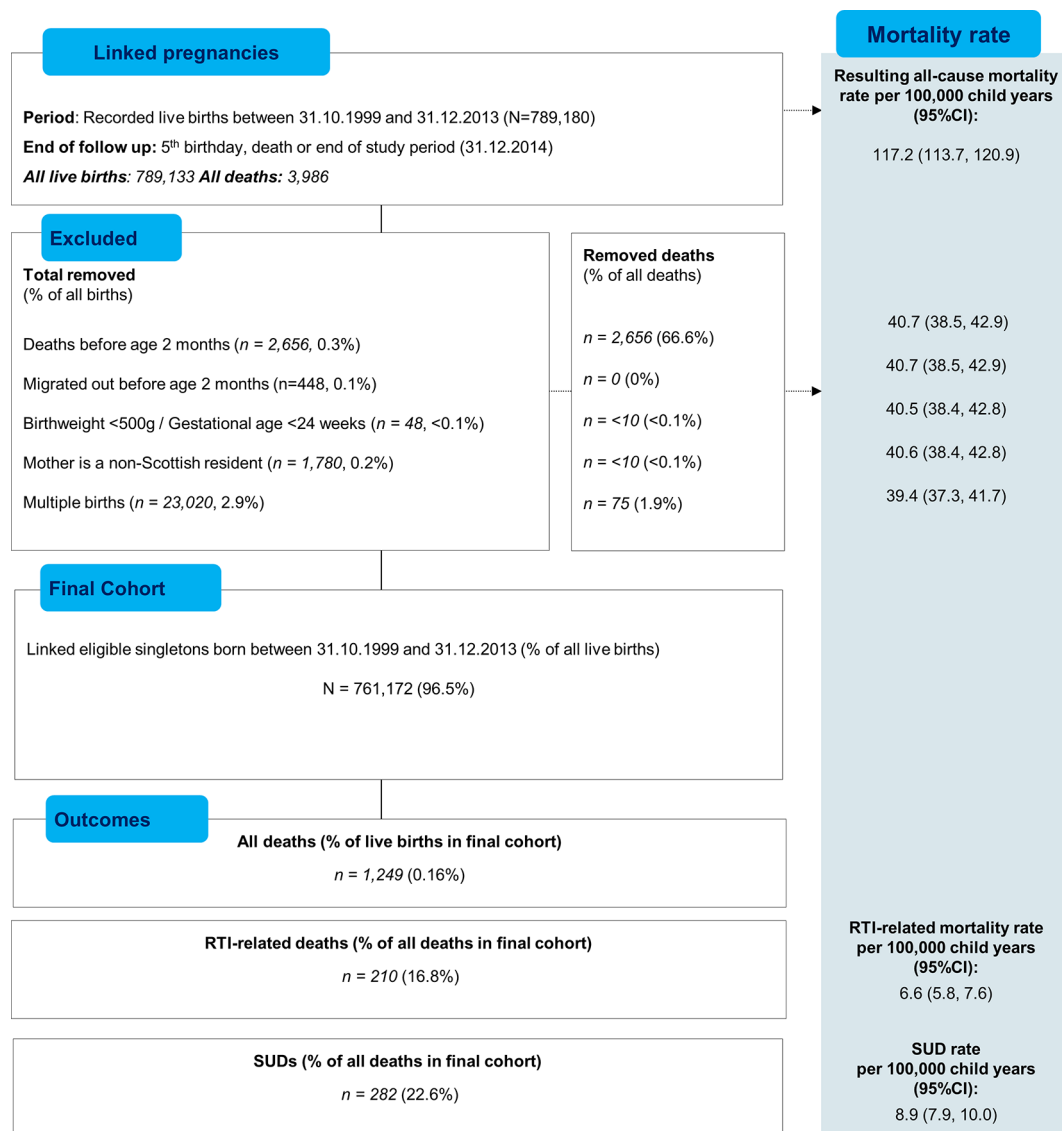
Linked pregnancies

**Period**: Recorded live births between 31.10.1999 and 31.12.2013 (N=789,180)

**End of follow up:** $5^{th}$ birthday, death or end of study period (31.12.2014)

***All live births**: 789,133* ***All deaths:** 3,986*

Mortality rate

**Resulting all-cause mortality rate per 100,000 child years (95%CI):**

117.2 (113.7, 120.9)

Excluded

**Total removed**
(% of all births)

Deaths before age 2 months (*n = 2,656,* 0.3%)

Migrated out before age 2 months (n=448, 0.1%)

Birthweight <500g / Gestational age <24 weeks (*n = 48*, <0.1%)

Mother is a non-Scottish resident (*n = 1,780*, 0.2%)

Multiple births (*n = 23,020*, 2.9%)

**Removed deaths**
(% of all deaths)

*n = 2,656* (66.6%)

*n = 0* (0%)

*n = <10* (<0.1%)

*n = <10* (<0.1%)

*n = 75* (1.9%)

40.7 (38.5, 42.9)

40.7 (38.5, 42.9)

40.5 (38.4, 42.8)

40.6 (38.4, 42.8)

39.4 (37.3, 41.7)

Final Cohort

Linked eligible singletons born between 31.10.1999 and 31.12.2013 (% of all live births)

N = 761,172 (96.5%)

Outcomes

**All deaths (% of live births in final cohort)**

*n = 1,249* (0.16%)

**RTI-related deaths (% of all deaths in final cohort)**

*n = 210* (16.8%)

**RTI-related mortality rate per 100,000 child years (95%CI):**

6.6 (5.8, 7.6)

**SUDs (% of all deaths in final cohort)**

*n = 282* (22.6%)

**SUD rate per 100,000 child years (95%CI):**

8.9 (7.9, 10.0)